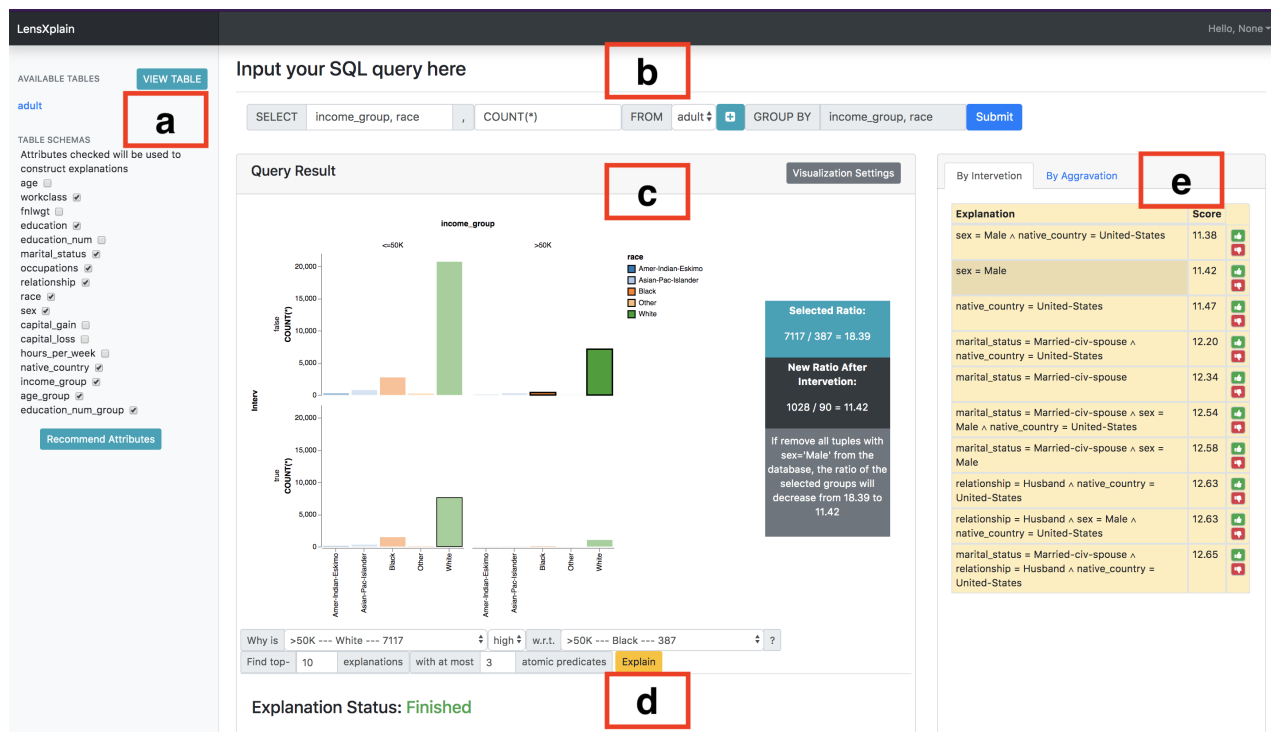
LensXplain

Hello, None

AVAILABLE TABLES

VIEW TABLE

adult

a

TABLE SCHEMAS

Attributes checked will be used to construct explanations

age
workclass
fnlwgt
education
education_num
marital_status
occupations
relationship
race
sex
capital_gain
capital_loss
hours_per_week
native_country
income_group
age_group
education_num_group

Recommend Attributes

Input your SQL query here

b

| SELECT | income_group, race | , | COUNT(*) | FROM | adult | + | GROUP BY | income_group, race | Submit |
|---|---|---|---|---|---|---|---|---|---|

Query Result

c

Visualization Settings

income_group

<=50K

>50K

race
Amer-Indian-Eskimo
Asian-Pac-Islander
Black
Other
White

Interv

false COUNT(*)

true COUNT(*)

20,000
15,000
10,000
5,000
0

20,000
15,000
10,000
5,000
0

Amer-Indian-Eskimo
Asian-Pac-Islander
Black
Other
White

Amer-Indian-Eskimo
Asian-Pac-Islander
Black
Other
White

Selected Ratio:

7117 / 387 = 18.39

New Ratio After Intervetion:

1028 / 90 = 11.42

If remove all tuples with sex='Male' from the database, the ratio of the selected groups will decrease from 18.39 to 11.42

Why is | >50K --- White --- 7117 | high | w.r.t. | >50K --- Black --- 387 | ?

Find top- | 10 | explanations | with at most | 3 | atomic predicates | Explain

d

Explanation Status: Finished

By Intervetion

By Aggravation

e

| Explanation | Score |
|---|---|
| sex = Male ∧ native_country = United-States | 11.38 |
| sex = Male | 11.42 |
| native_country = United-States | 11.47 |
| marital_status = Married-civ-spouse ∧ native_country = United-States | 12.20 |
| marital_status = Married-civ-spouse | 12.34 |
| marital_status = Married-civ-spouse ∧ sex = Male ∧ native_country = United-States | 12.54 |
| marital_status = Married-civ-spouse ∧ sex = Male | 12.58 |
| relationship = Husband ∧ native_country = United-States | 12.63 |
| relationship = Husband ∧ sex = Male ∧ native_country = United-States | 12.63 |
| marital_status = Married-civ-spouse ∧ relationship = Husband ∧ native_country = United-States | 12.65 |